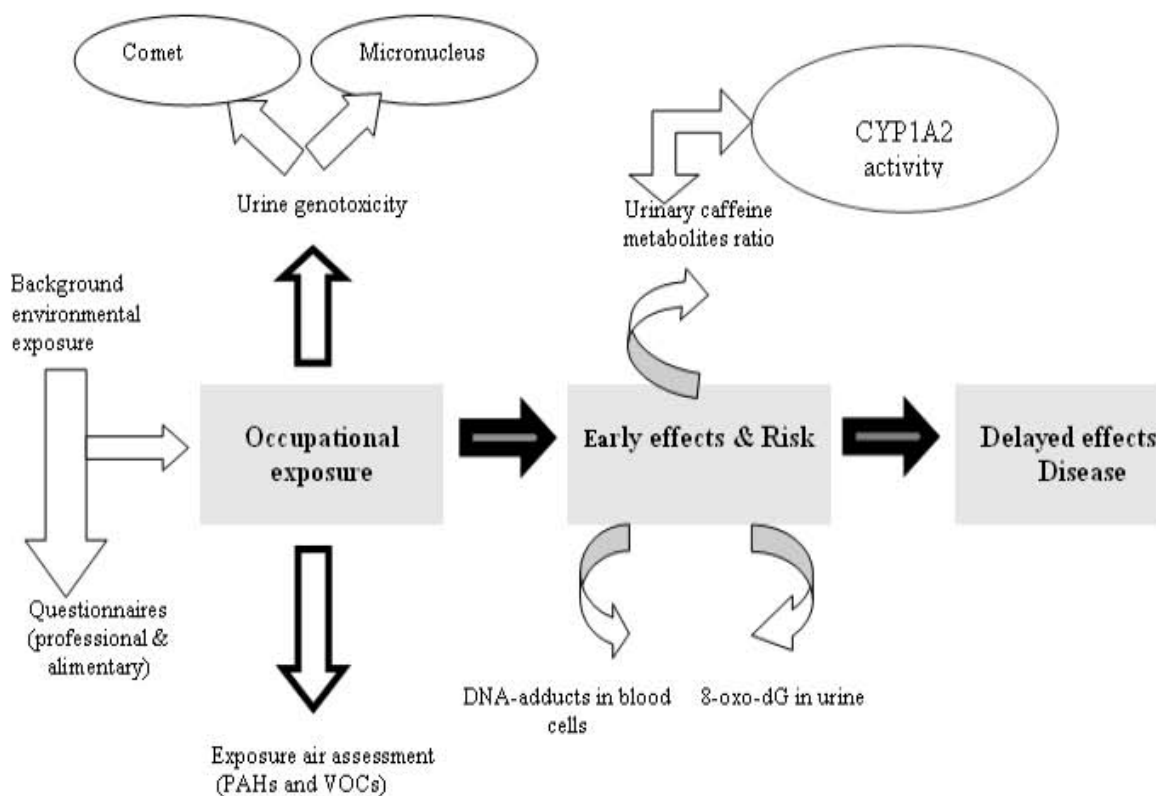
Comet

Micronucleus

CYP1A2 activity

Urine genotoxicity

Urinary caffeine metabolites ratio

Background environmental exposure

Occupational exposure

Early effects & Risk

Delayed effects Disease

Questionnaires (professional & alimentary)

DNA-adducts in blood cells

8-oxo-dG in urine

Exposure air assessment (PAHs and VOCs)